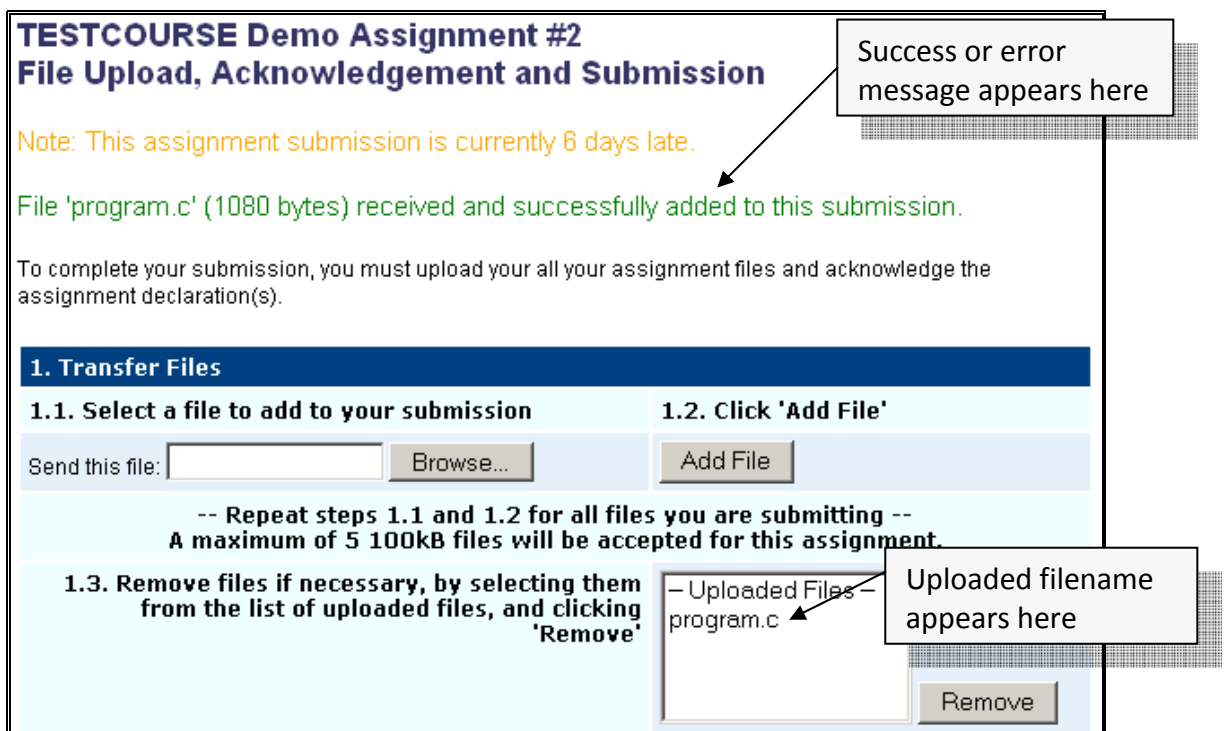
TESTCOURSE Demo Assignment #2
File Upload, Acknowledgement and Submission

Success or error message appears here

Note: This assignment submission is currently 6 days late.

File 'program.c' (1080 bytes) received and successfully added to this submission.

To complete your submission, you must upload your all your assignment files and acknowledge the assignment declaration(s).

1. Transfer Files

1.1. Select a file to add to your submission

1.2. Click 'Add File'

Send this file: Browse...

Add File

-- Repeat steps 1.1 and 1.2 for all files you are submitting --
A maximum of 5 100kB files will be accepted for this assignment.

1.3. Remove files if necessary, by selecting them from the list of uploaded files, and clicking 'Remove'

– Uploaded Files –
program.c

Uploaded filename appears here

Remove